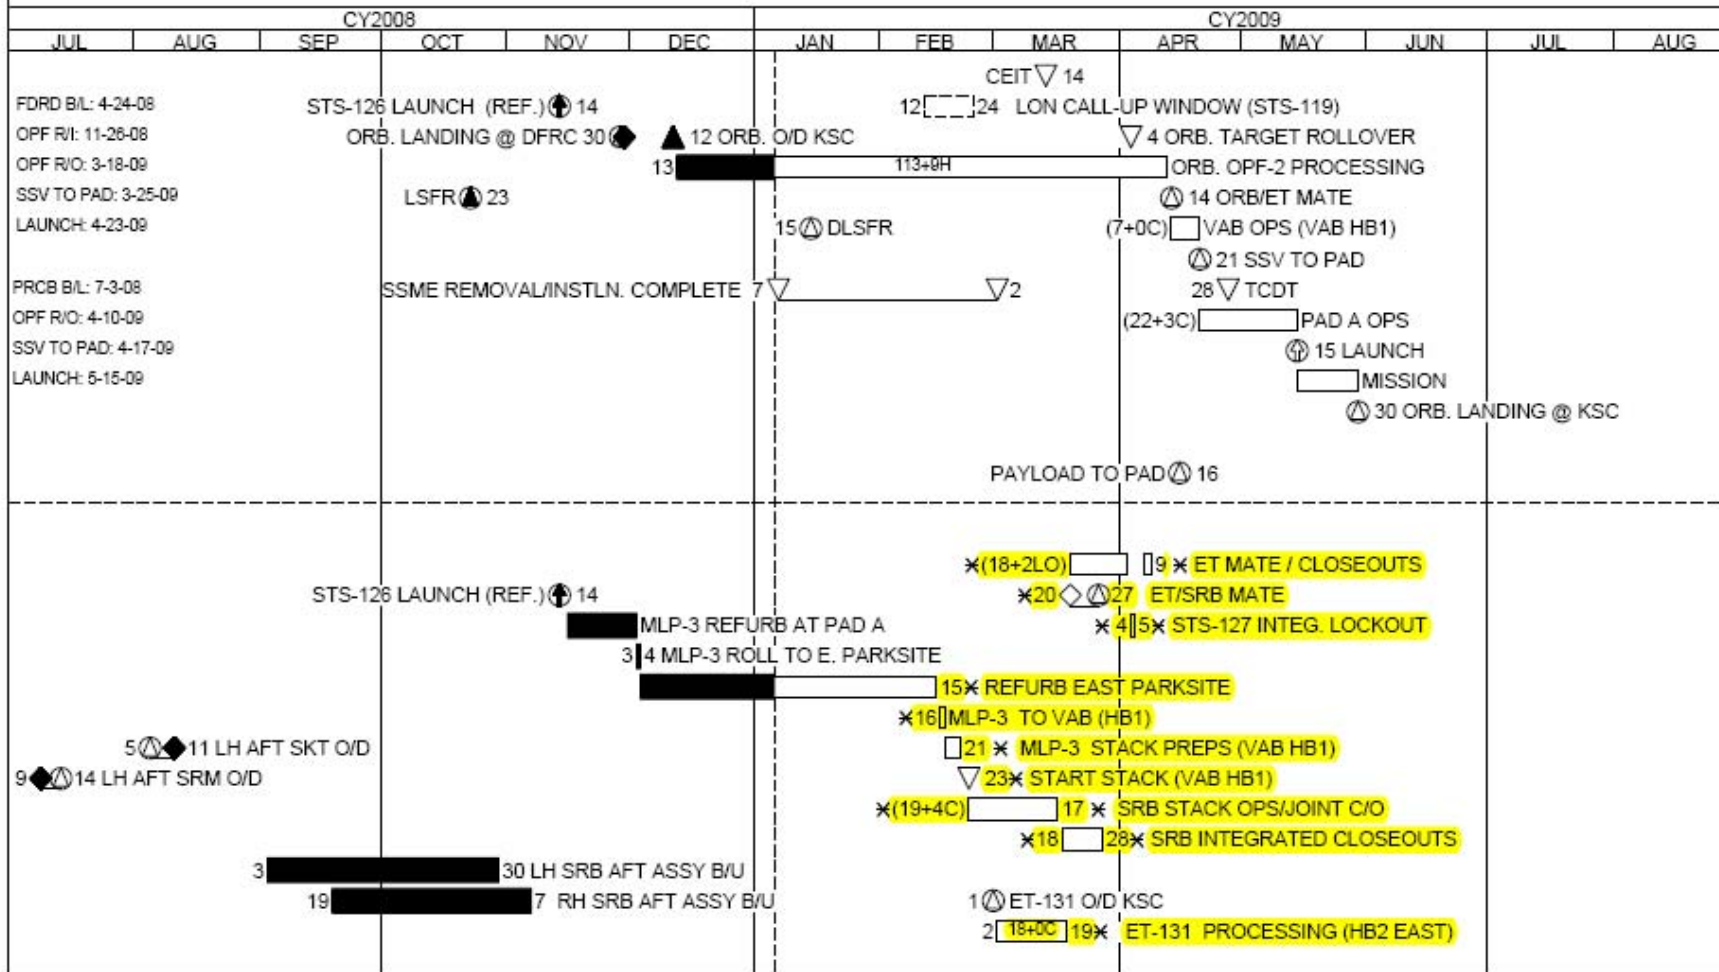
CY2008 CY2009

| JUL | AUG | SEP | OCT | NOV | DEC | JAN | FEB | MAR | APR | MAY | JUN | JUL | AUG |
|---|---|---|---|---|---|---|---|---|---|---|---|---|---|

FDRD B/L: 4-24-08
OPF R/I: 11-26-08
OPF R/O: 3-18-09
SSV TO PAD: 3-25-09
LAUNCH: 4-23-09

PRCB B/L: 7-3-08
OPF R/O: 4-10-09
SSV TO PAD: 4-17-09
LAUNCH: 5-15-09

CEIT 14
STS-126 LAUNCH (REF.) 14
12 24 LON CALL-UP WINDOW (STS-119)
ORB. LANDING @ DFRC 30
12 ORB. O/D KSC
4 ORB. TARGET ROLLOVER
13 113+9H ORB. OPF-2 PROCESSING
LSFR 23
14 ORB/ET MATE
15 DLSFR
(7+0C) VAB OPS (VAB HB1)
21 SSV TO PAD
SSME REMOVAL/INSTLN. COMPLETE 7 2
28 TCDT
(22+3C) PAD A OPS
15 LAUNCH
MISSION
30 ORB. LANDING @ KSC
PAYLOAD TO PAD 16

(18+2LO) 9 ET MATE / CLOSEOUTS
STS-126 LAUNCH (REF.) 14
20 27 ET/SRB MATE
MLP-3 REFURB AT PAD A
4 5 STS-127 INTEG. LOCKOUT
3 4 MLP-3 ROLL TO E. PARKSITE
15 REFURB EAST PARKSITE
16 MLP-3 TO VAB (HB1)
5 11 LH AFT SKT O/D
21 MLP-3 STACK PREPS (VAB HB1)
9 14 LH AFT SRM O/D
23 START STACK (VAB HB1)
(19+4C) 17 SRB STACK OPS/JOINT C/O
18 28 SRB INTEGRATED CLOSEOUTS
3 30 LH SRB AFT ASSY B/U
19 7 RH SRB AFT ASSY B/U
1 ET-131 O/D KSC
2 18+0C 19 ET-131 PROCESSING (HB2 EAST)